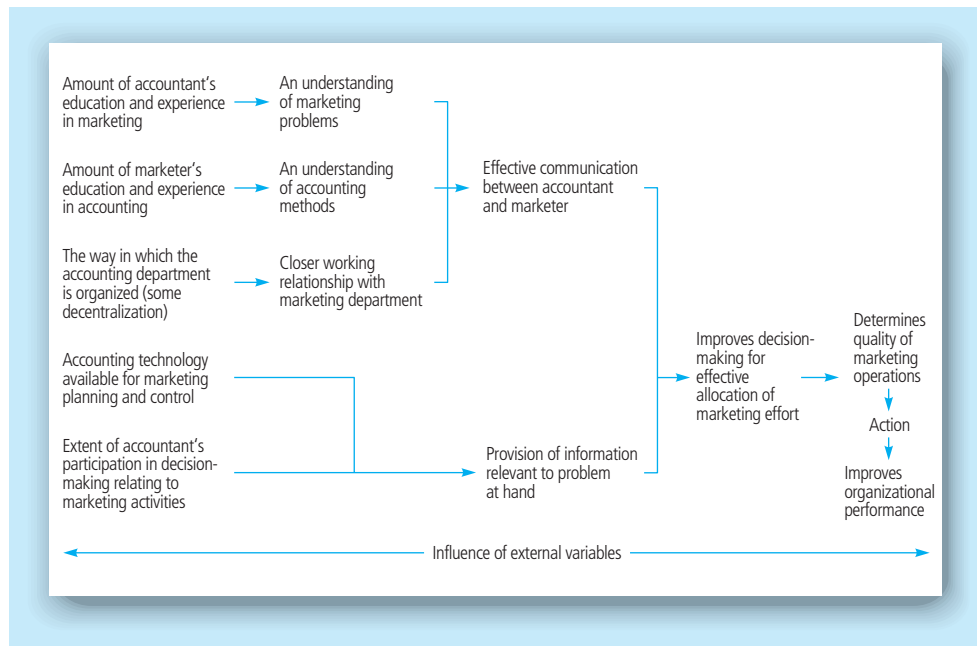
Amount of accountant's education and experience in marketing

An understanding of marketing problems

Amount of marketer's education and experience in accounting

An understanding of accounting methods

Effective communication between accountant and marketer

The way in which the accounting department is organized (some decentralization)

Closer working relationship with marketing department

Accounting technology available for marketing planning and control

Extent of accountant's participation in decision-making relating to marketing activities

Provision of information relevant to problem at hand

Improves decision-making for effective allocation of marketing effort

Determines quality of marketing operations

Action

Improves organizational performance

Influence of external variables